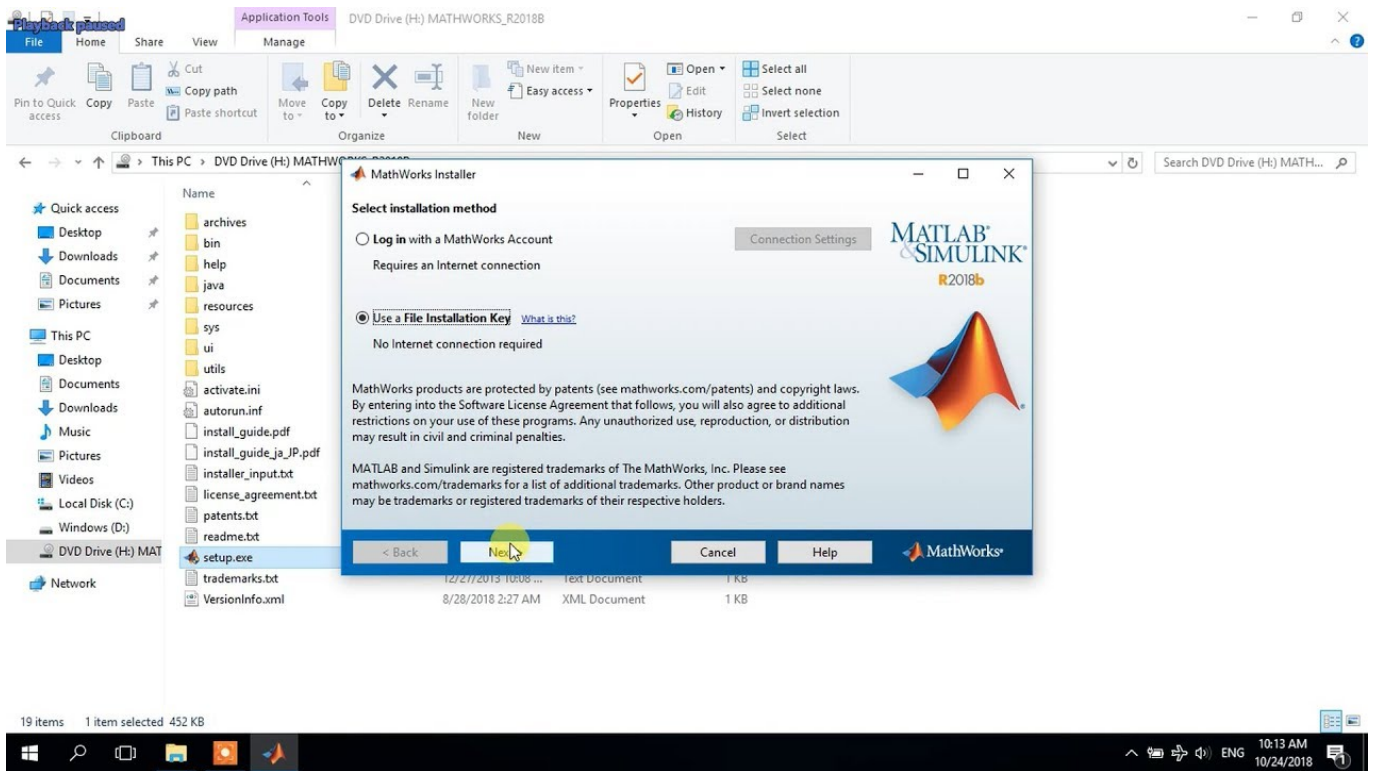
Playback paused
Application Tools DVD Drive (H:) MATHWORKS_R2018B
File Home Share View Manage

Pin to Quick access Copy Paste Cut Copy path Paste shortcut
Clipboard
Move to Copy to Delete Rename
Organize
New folder New item Easy access
New
Properties Open Edit History
Open
Select all Select none Invert selection
Select

This PC > DVD Drive (H:) MATHW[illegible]
Search DVD Drive (H:) MATH...

Quick access
Desktop
Downloads
Documents
Pictures
This PC
Desktop
Documents
Downloads
Music
Pictures
Videos
Local Disk (C:)
Windows (D:)
DVD Drive (H:) MAT
Network

Name
archives
bin
help
java
resources
sys
ui
utils
activate.ini
autorun.inf
install_guide.pdf
install_guide_ja_JP.pdf
installer_input.txt
license_agreement.txt
patents.txt
readme.txt
setup.exe
trademarks.txt 12/27/2013 10:08 ... Text Document 1 KB
VersionInfo.xml 8/28/2018 2:27 AM XML Document 1 KB

MathWorks Installer

Select installation method

Log in with a MathWorks Account
Connection Settings
Requires an Internet connection

Use a File Installation Key What is this?
No Internet connection required

MATLAB® SIMULINK® R2018b

MathWorks products are protected by patents (see mathworks.com/patents) and copyright laws. By entering into the Software License Agreement that follows, you will also agree to additional restrictions on your use of these programs. Any unauthorized use, reproduction, or distribution may result in civil and criminal penalties.

MATLAB and Simulink are registered trademarks of The MathWorks, Inc. Please see mathworks.com/trademarks for a list of additional trademarks. Other product or brand names may be trademarks or registered trademarks of their respective holders.

< Back Next Cancel Help MathWorks®

19 items 1 item selected 452 KB

ENG 10:13 AM 10/24/2018